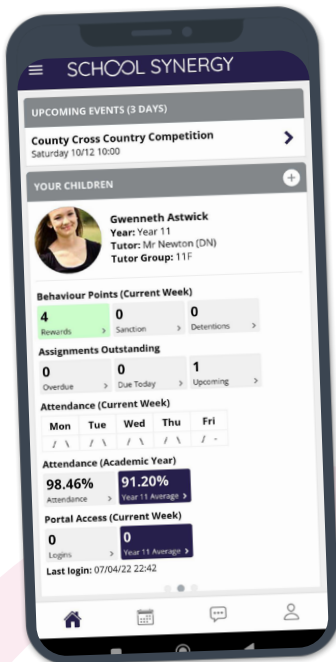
SCHOOL SYNERGY

UPCOMING EVENTS (3 DAYS)

County Cross Country Competition
Saturday 10/12 10:00

YOUR CHILDREN

Gwenneth Astwick
Year: Year 11
Tutor: Mr Newton (DN)
Tutor Group: 11F

Behaviour Points (Current Week)

| 4 Rewards | 0 Sanction | 0 Detentions |
|---|---|---|

Assignments Outstanding

| 0 Overdue | 0 Due Today | 1 Upcoming |
|---|---|---|

Attendance (Current Week)

| Mon | Tue | Wed | Thu | Fri |
|---|---|---|---|---|
| / \ | / \ | / \ | / \ | / - |

Attendance (Academic Year)

98.46% Attendance
91.20% Year 11 Average

Portal Access (Current Week)

0 Logins
0 Year 11 Average

Last login: 07/04/22 22:42